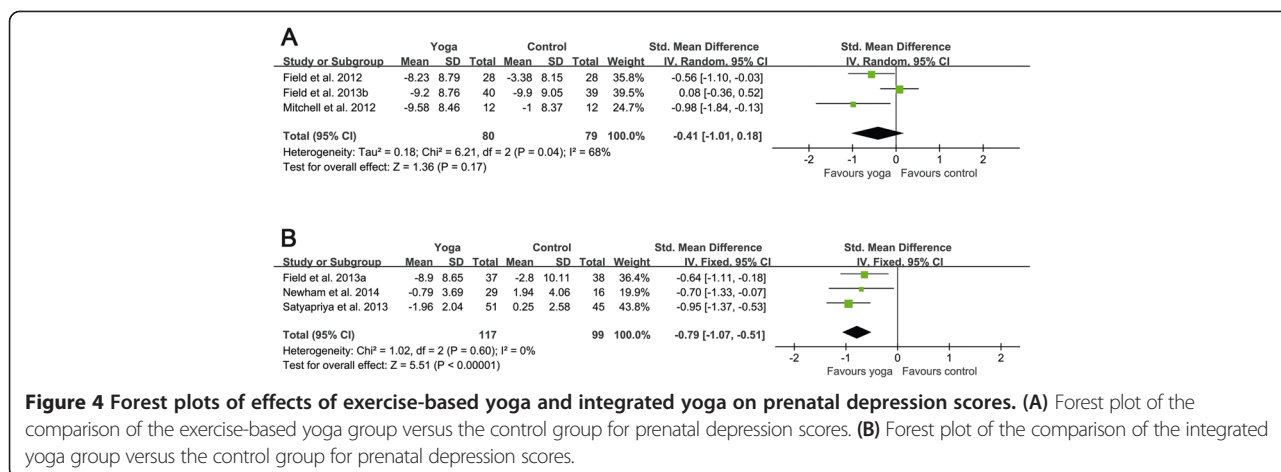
A

| Study or Subgroup | Yoga Mean | Yoga SD | Yoga Total | Control Mean | Control SD | Control Total | Weight | Std. Mean Difference IV, Random, 95% CI |
|---|---|---|---|---|---|---|---|---|
| Field et al. 2012 | -8.23 | 8.79 | 28 | -3.38 | 8.15 | 28 | 35.8% | -0.56 [-1.10, -0.03] |
| Field et al. 2013b | -9.2 | 8.76 | 40 | -9.9 | 9.05 | 39 | 39.5% | 0.08 [-0.36, 0.52] |
| Mitchell et al. 2012 | -9.58 | 8.46 | 12 | -1 | 8.37 | 12 | 24.7% | -0.98 [-1.84, -0.13] |
| Total (95% CI) | | | 80 | | | 79 | 100.0% | -0.41 [-1.01, 0.18] |

Heterogeneity: Tau² = 0.18; Chi² = 6.21, df = 2 (P = 0.04); I² = 68%
Test for overall effect: Z = 1.36 (P = 0.17)

Std. Mean Difference
IV, Random, 95% CI
-2 -1 0 1 2
Favours yoga Favours control

B

| Study or Subgroup | Yoga Mean | Yoga SD | Yoga Total | Control Mean | Control SD | Control Total | Weight | Std. Mean Difference IV, Fixed, 95% CI |
|---|---|---|---|---|---|---|---|---|
| Field et al. 2013a | -8.9 | 8.65 | 37 | -2.8 | 10.11 | 38 | 36.4% | -0.64 [-1.11, -0.18] |
| Newham et al. 2014 | -0.79 | 3.69 | 29 | 1.94 | 4.06 | 16 | 19.9% | -0.70 [-1.33, -0.07] |
| Satyapriya et al. 2013 | -1.96 | 2.04 | 51 | 0.25 | 2.58 | 45 | 43.8% | -0.95 [-1.37, -0.53] |
| Total (95% CI) | | | 117 | | | 99 | 100.0% | -0.79 [-1.07, -0.51] |

Heterogeneity: Chi² = 1.02, df = 2 (P = 0.60); I² = 0%
Test for overall effect: Z = 5.51 (P < 0.00001)

Std. Mean Difference
IV, Fixed, 95% CI
-2 -1 0 1 2
Favours yoga Favours control

**Figure 4 Forest plots of effects of exercise-based yoga and integrated yoga on prenatal depression scores. (A)** Forest plot of the comparison of the exercise-based yoga group versus the control group for prenatal depression scores. **(B)** Forest plot of the comparison of the integrated yoga group versus the control group for prenatal depression scores.